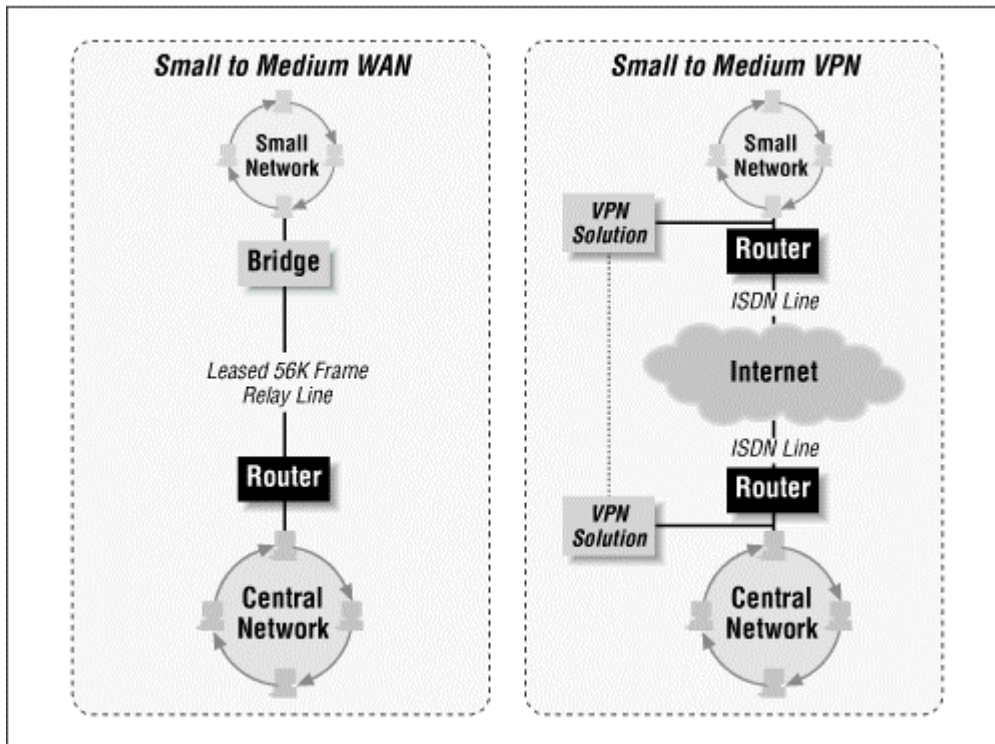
Small to Medium WAN

Small Network

Bridge

Leased 56K Frame Relay Line

Router

Central Network

Small to Medium VPN

Small Network

VPN Solution

Router

ISDN Line

Internet

ISDN Line

Router

VPN Solution

Central Network